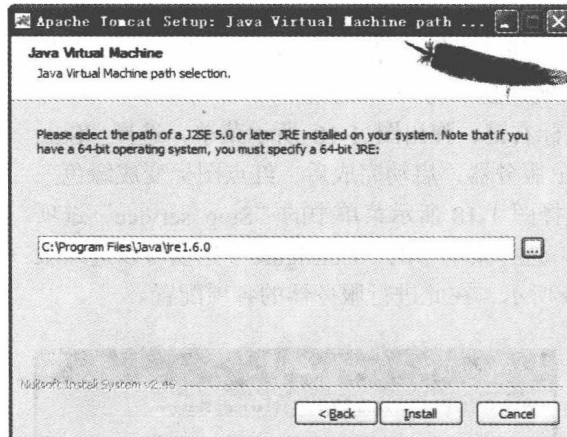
Apache Tomcat Setup: Java Virtual Machine path ...

Java Virtual Machine
Java Virtual Machine path selection.

Please select the path of a J2SE 5.0 or later JRE installed on your system. Note that if you have a 64-bit operating system, you must specify a 64-bit JRE:

C:\Program Files\Java\jre1.6.0

...

Nullsoft Install System v2.46

< Back Install Cancel